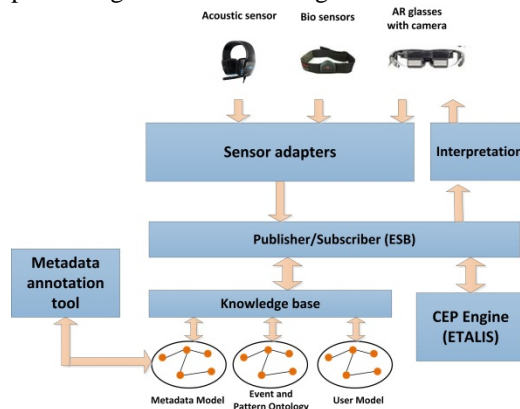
Acoustic sensor

Bio sensors

AR glasses with camera

Sensor adapters

Interpretation

Publisher/Subscriber (ESB)

Metadata annotation tool

Knowledge base

CEP Engine (ETALIS)

Metadata Model

Event and Pattern Ontology

User Model